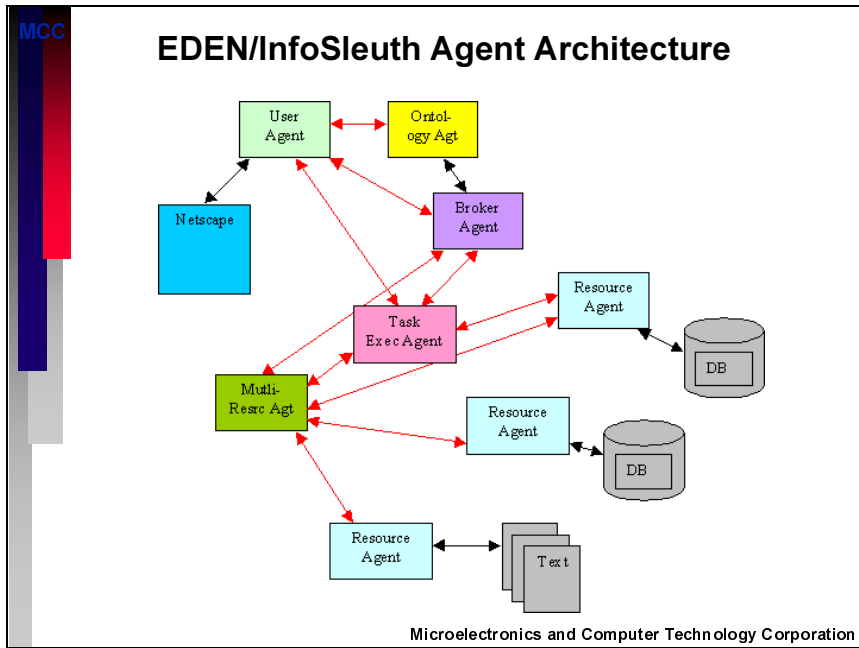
MCC

EDEN/InfoSleuth Agent Architecture

User Agent

Ontology Agt

Netscape

Broker Agent

Resource Agent

Task Exec Agent

DB

Mutli-Resrc Agt

Resource Agent

DB

Resource Agent

Text

Microelectronics and Computer Technology Corporation